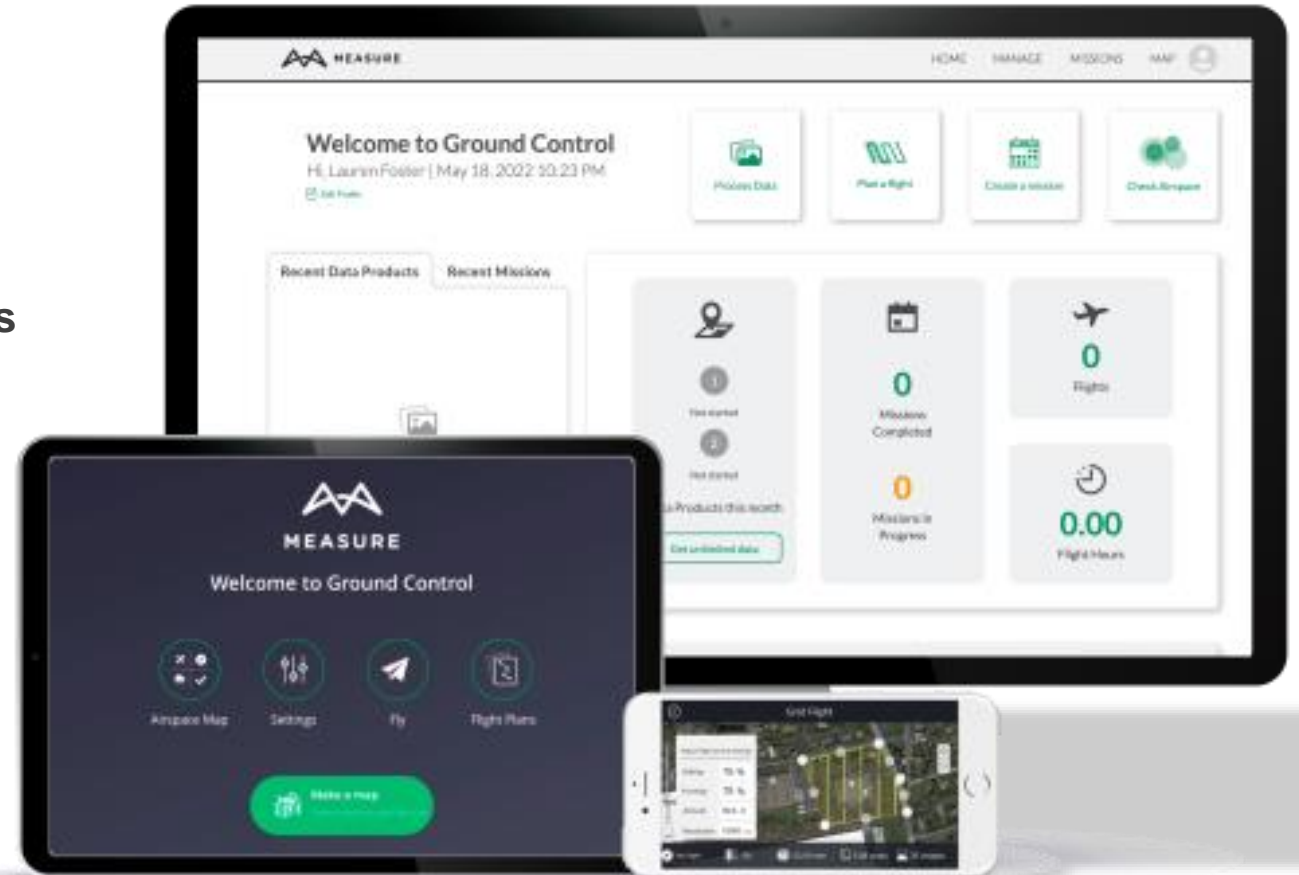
s

MEASURE

HOME MANAGE MISSIONS MAP

Welcome to Ground Control

Hi, Laurim Foster | May 18, 2022 10:23 PM

Edit Profile

Process Data

Plan a flight

Create a mission

Check Airspace

Recent Data Products

Recent Missions

Not started

Not started

Products this month

Get unlimited data

0

Missions Completed

0

Missions in Progress

0

Flights

0.00

Flight Hours

MEASURE

Welcome to Ground Control

Airspace Map

Settings

Fly

Flight Plans

Make a map

Grid Flight

Overlap 75 %

Frontlap 75 %

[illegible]